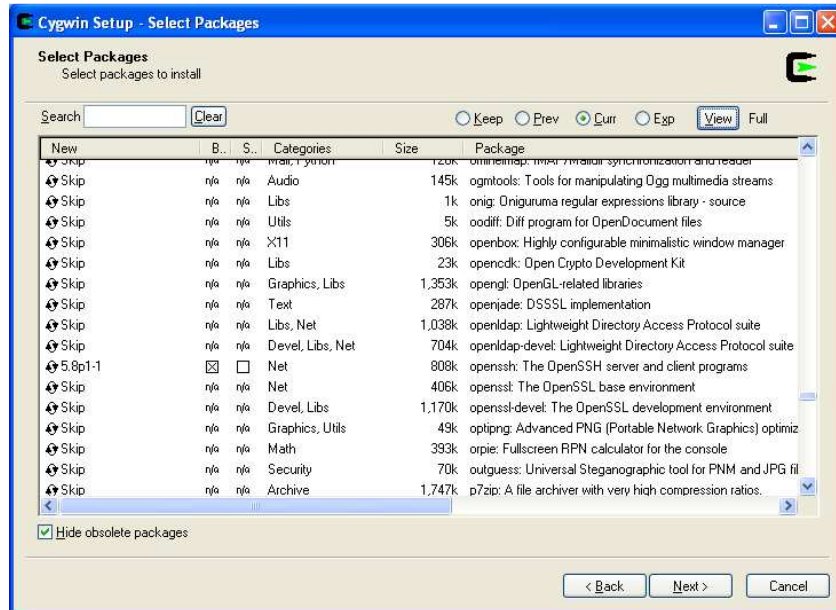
Cygwin Setup - Select Packages

Select Packages
Select packages to install

Search [ ] Clear

Keep Prev Curr Exp View Full

| New | B... | S... | Categories | Size | Package |
|---|---|---|---|---|---|
| Skip | n/a | n/a | Mail, Python | 126k | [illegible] |
| Skip | n/a | n/a | Audio | 145k | ogmtools: Tools for manipulating Ogg multimedia streams |
| Skip | n/a | n/a | Libs | 1k | onig: Oniguruma regular expressions library - source |
| Skip | n/a | n/a | Utils | 5k | oodiff: Diff program for OpenDocument files |
| Skip | n/a | n/a | X11 | 306k | openbox: Highly configurable minimalistic window manager |
| Skip | n/a | n/a | Libs | 23k | opencdk: Open Crypto Development Kit |
| Skip | n/a | n/a | Graphics, Libs | 1,353k | opengl: OpenGL-related libraries |
| Skip | n/a | n/a | Text | 287k | openjade: DSSSL implementation |
| Skip | n/a | n/a | Libs, Net | 1,038k | openldap: Lightweight Directory Access Protocol suite |
| Skip | n/a | n/a | Devel, Libs, Net | 704k | openldap-devel: Lightweight Directory Access Protocol suite |
| 5.8p1-1 | ☒ | ☐ | Net | 808k | openssh: The OpenSSH server and client programs |
| Skip | n/a | n/a | Net | 406k | openssl: The OpenSSL base environment |
| Skip | n/a | n/a | Devel, Libs | 1,170k | openssl-devel: The OpenSSL development environment |
| Skip | n/a | n/a | Graphics, Utils | 49k | optipng: Advanced PNG (Portable Network Graphics) optimiz |
| Skip | n/a | n/a | Math | 393k | orpie: Fullscreen RPN calculator for the console |
| Skip | n/a | n/a | Security | 70k | outguess: Universal Steganographic tool for PNM and JPG fil |
| Skip | n/a | n/a | Archive | 1,747k | p7zip: A file archiver with very high compression ratios. |

Hide obsolete packages

< Back Next > Cancel